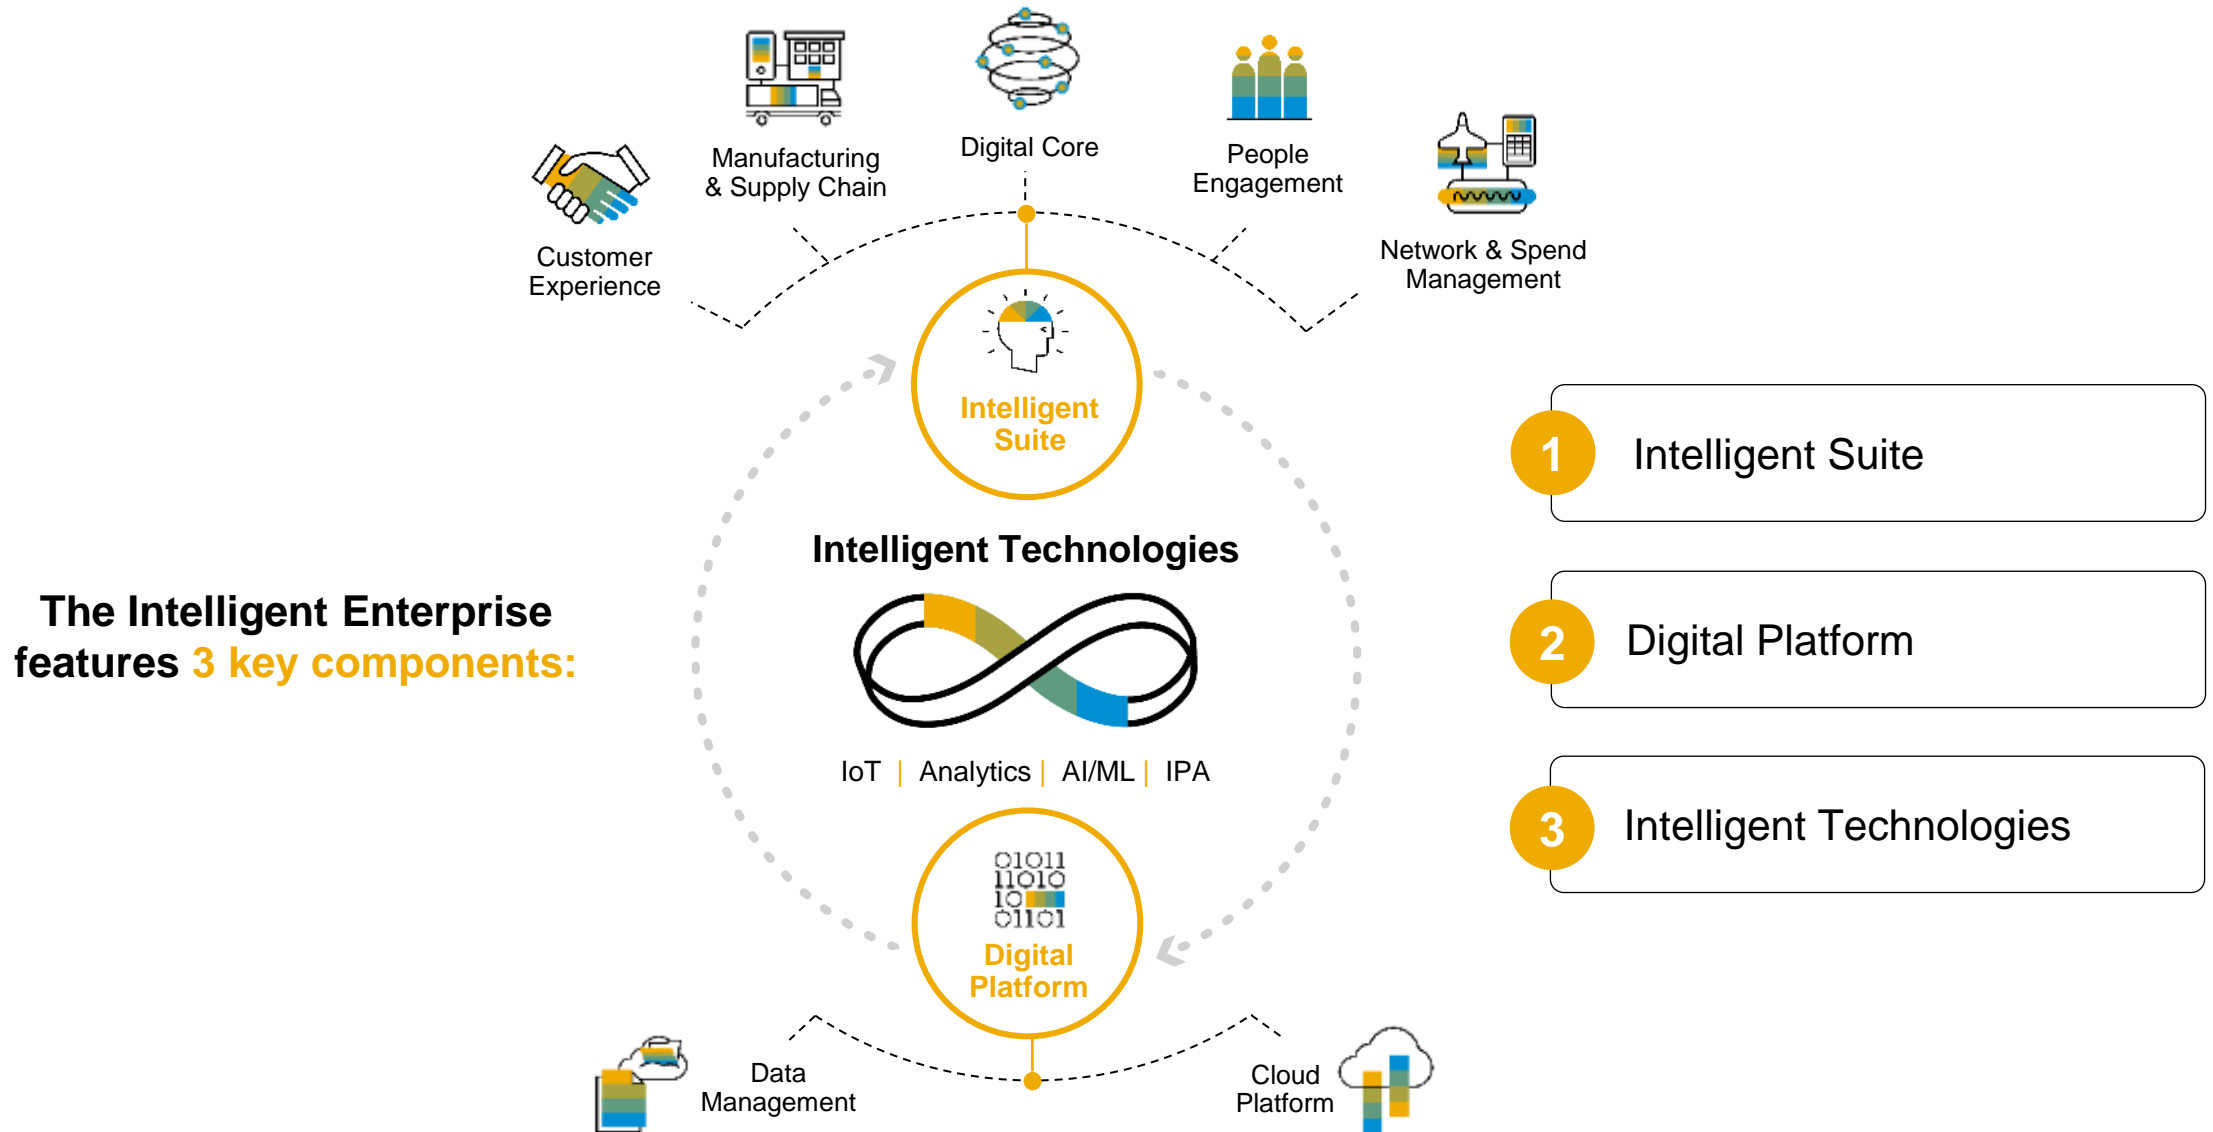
The Intelligent Enterprise features 3 key components:

Customer Experience

Manufacturing & Supply Chain

Digital Core

People Engagement

Network & Spend Management

Intelligent Suite

Intelligent Technologies

IoT | Analytics | AI/ML | IPA

01011
11010
10
01101

Digital Platform

Data Management

Cloud Platform

1 Intelligent Suite

2 Digital Platform

3 Intelligent Technologies